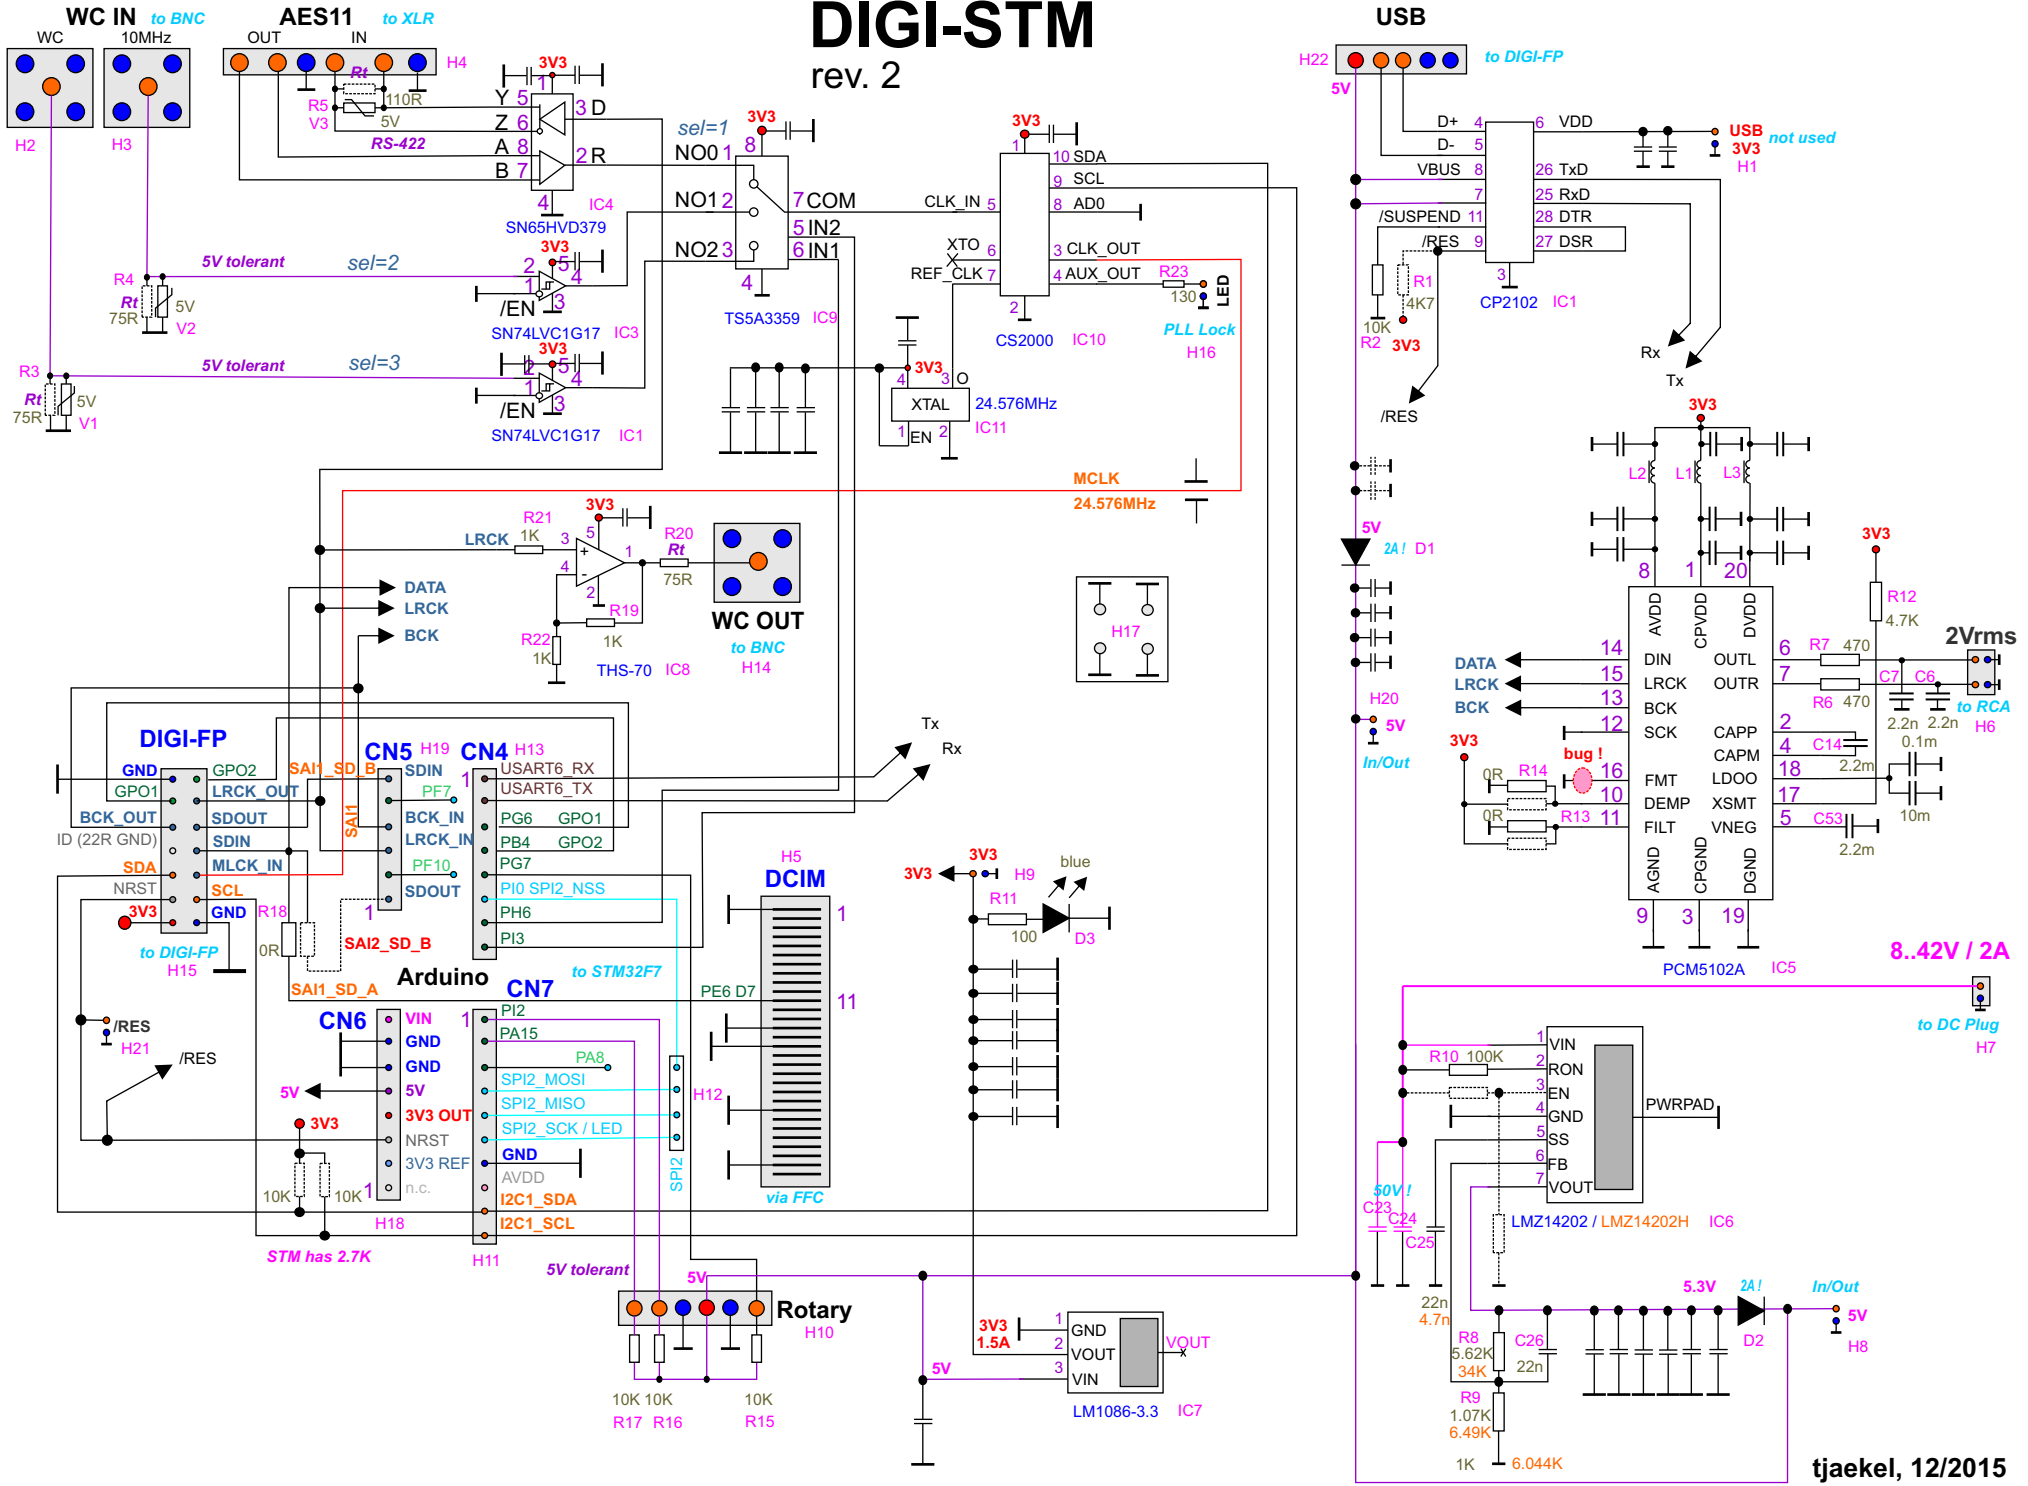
DIGI-STM
rev. 2

WC IN to BNC
WC 10MHz
H2 H3

AES11 to XLR
OUT IN
H4
Rt
R5 110R
V3 5V
RS-422
3V3
Y 5
Z 6
A 8
B 7
3 D
2 R
4
IC4
SN65HVD379

R4
Rt
75R
5V
V2
5V tolerant
sel=2
3V3
2
5
4
1
3
/EN
SN74LVC1G17 IC3

R3
Rt
75R
5V
V1
5V tolerant
sel=3
3V3
2
5
4
1
3
/EN
SN74LVC1G17 IC1

sel=1
3V3
8
NO0 1
NO1 2
NO2 3
7 COM
5 IN2
6 IN1
4
TS5A3359 IC9

3V3
1
10 SDA
9 SCL
8 AD0
CLK_IN 5
XTO 6
REF_CLK 7
3 CLK_OUT
4 AUX_OUT
R23
130
LED
2
CS2000 IC10
PLL Lock
H16

3V3
4
3
O
XTAL
24.576MHz
1 EN 2
IC11

MCLK
24.576MHz

USB
H22
to DIGI-FP
5V
D+ 4
D- 5
VBUS 8
7
/SUSPEND 11
/RES 9
6 VDD
26 TxD
25 RxD
28 DTR
27 DSR
3
CP2102 IC1
USB 3V3
not used
H1
R1
4K7
10K
R2 3V3
Rx
Tx
/RES

3V3
L2 L1 L3
8 1 20
3V3
R12
4.7K
2Vrms
AVDD CPVDD DVDD
DATA 14 DIN
LRCK 15 LRCK
BCK 13 BCK
12 SCK
bug !
3V3
0R R14 16 FMT
10 DEMP
0R R13 11 FILT
OUTL 6
OUTR 7
CAPP 2
CAPM 4
LDOO 18
XSMT 17
VNEG 5
R7 470
R6 470
C7 C6
2.2n 2.2n
to RCA
H6
C14
0.1m
2.2m
10m
C53
2.2m
AGND CPGND DGND
9 3 19
PCM5102A IC5

3V3
LRCK
R21
1K
3
5
4
1
2
R20
Rt
75R
R19
1K
R22
1K
THS-70 IC8
WC OUT
to BNC
H14

DATA
LRCK
BCK

H17

DIGI-FP
GND GPO2
GPO1 LRCK_OUT
BCK_OUT SDOUT
ID (22R GND) SDIN
SDA MLCK_IN
NRST SCL
3V3 GND
to DIGI-FP
H15

CN5 H19
SAI1_SD_B
SDIN
PF7
BCK_IN
LRCK_IN
PF10
SDOUT
SAI1
1
R18
0R
SAI2_SD_B
SAI1_SD_A

CN4 H13
1
USART6_RX
USART6_TX
PG6 GPO1
PB4 GPO2
PG7
PI0 SPI2_NSS
PH6
PI3

Tx
Rx

Arduino
to STM32F7
CN7
CN6
VIN
GND
GND
5V
3V3 OUT
NRST
3V3 REF
n.c.
1
PI2
PA15
PA8
SPI2_MOSI
SPI2_MISO
SPI2_SCK / LED
GND
AVDD
I2C1_SDA
I2C1_SCL
H18
H11
SPI2
H12
STM has 2.7K
5V tolerant

/RES
H21
/RES
5V
3V3
10K 10K

H5
DCIM
1
11
PE6 D7
via FFC

3V3
3V3 H9
R11
100
blue
D3

5V
Rotary
H10
10K 10K 10K
R17 R16 R15

3V3
1.5A
1 GND
2 VOUT
3 VIN
VOUT
5V
LM1086-3.3 IC7

5V
2A ! D1
H20
5V
In/Out

8..42V / 2A
to DC Plug
H7
1 VIN
R10 100K
2 RON
3 EN
4 GND
5 SS
6 FB
7 VOUT
PWRPAD
50V !
C23
C24
C25
22n
4.7n
LMZ14202 / LMZ14202H IC6
R8
5.62K
34K
C26
22n
R9
1.07K
6.49K
1K 6.044K
5.3V
2A !
D2
In/Out
5V
H8

tjaekel, 12/2015